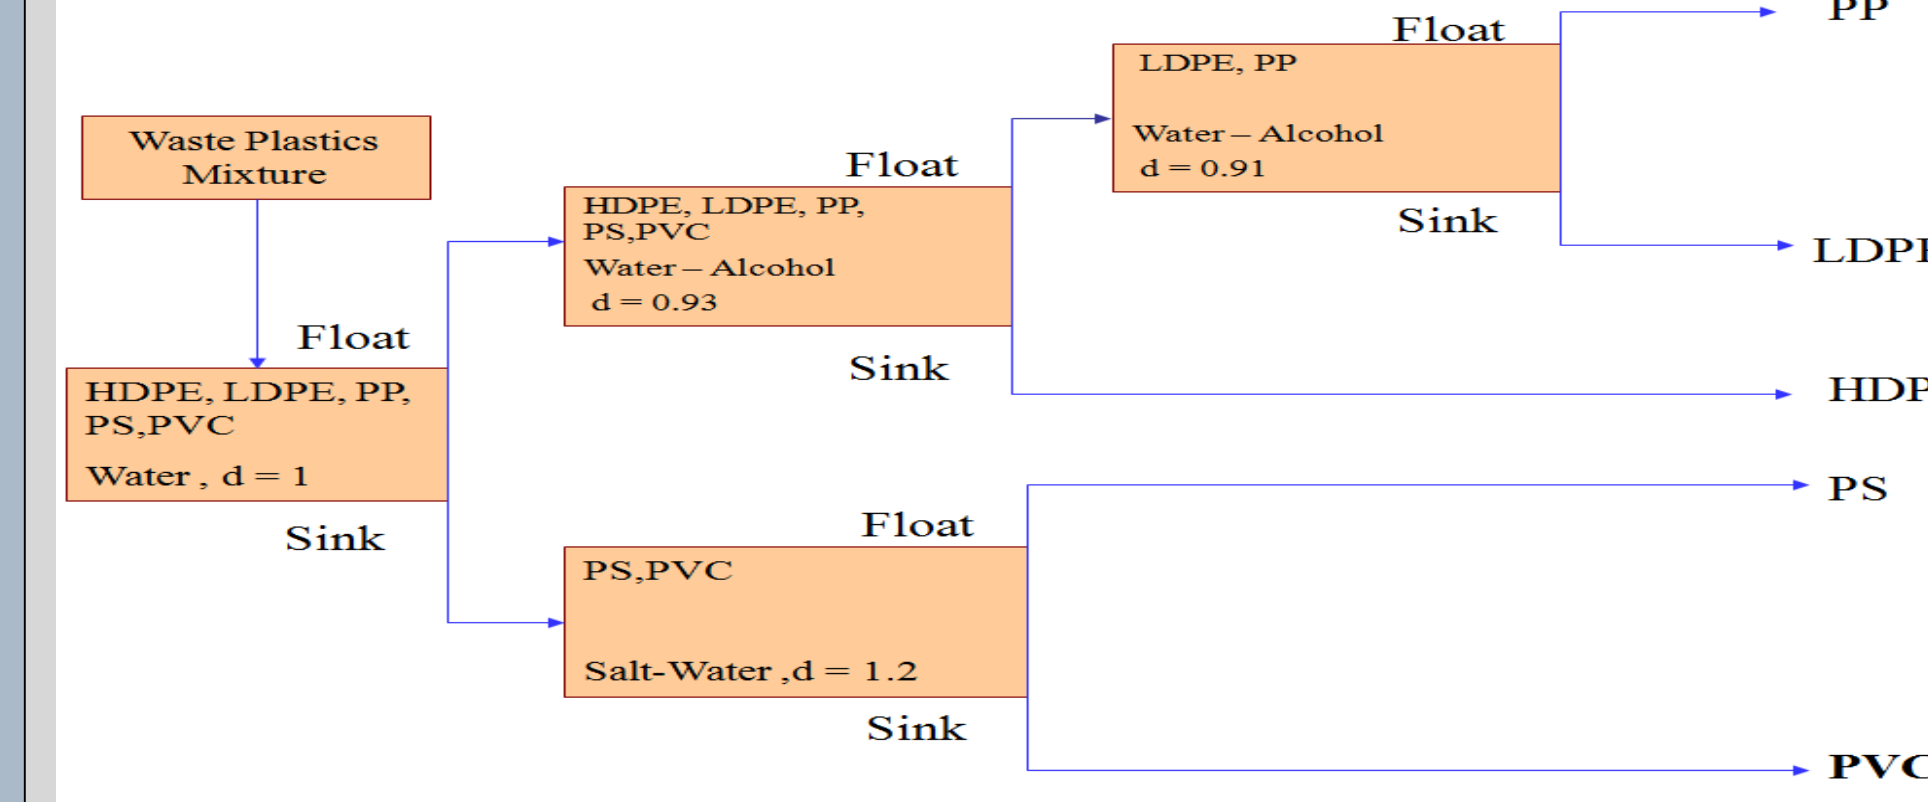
Waste Plastics Mixture

Float

HDPE, LDPE, PP, PS,PVC

Water , d = 1

Sink

Float

HDPE, LDPE, PP, PS,PVC

Water – Alcohol

d = 0.93

Sink

Float

LDPE, PP

Water – Alcohol

d = 0.91

Sink

PP

LDP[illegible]

HDP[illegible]

Float

PS,PVC

Salt-Water ,d = 1.2

Sink

PS

PVC